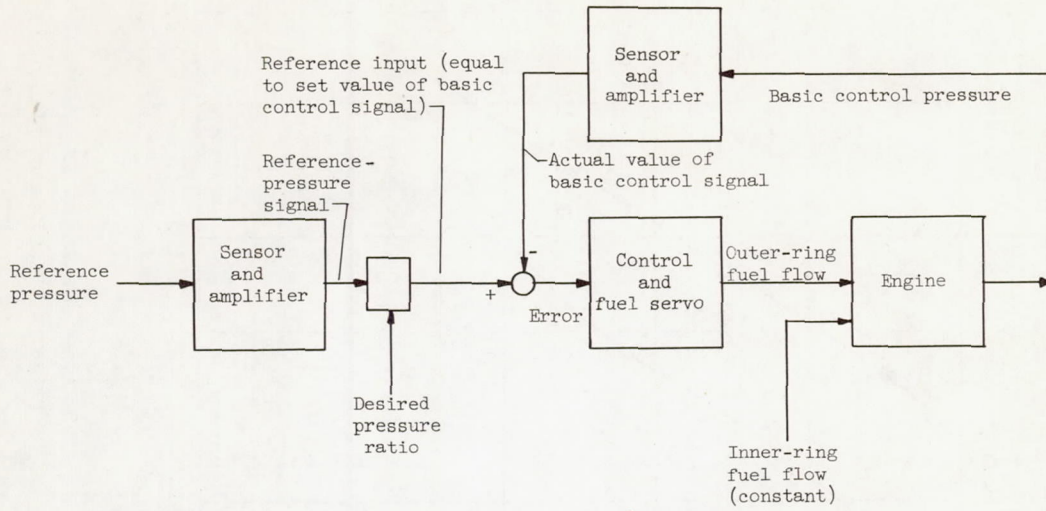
Reference input (equal to set value of basic control signal)

Sensor and amplifier

Basic control pressure

Reference-pressure signal

Actual value of basic control signal

Reference pressure

Sensor and amplifier

+

-

Error

Control and fuel servo

Outer-ring fuel flow

Engine

Desired pressure ratio

Inner-ring fuel flow (constant)